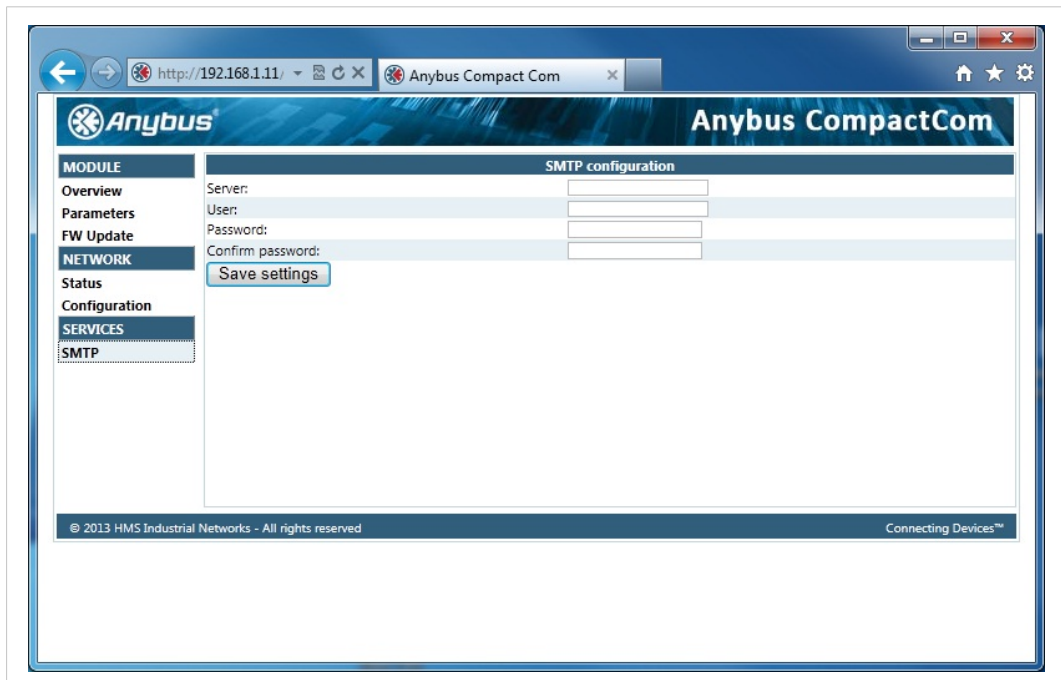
http://192.168.1.11/
Anybus Compact Com

Anybus®

Anybus CompactCom

MODULE
Overview
Parameters
FW Update
NETWORK
Status
Configuration
SERVICES
SMTP

SMTP configuration
Server:
User:
Password:
Confirm password:
Save settings

© 2013 HMS Industrial Networks - All rights reserved
Connecting Devices™